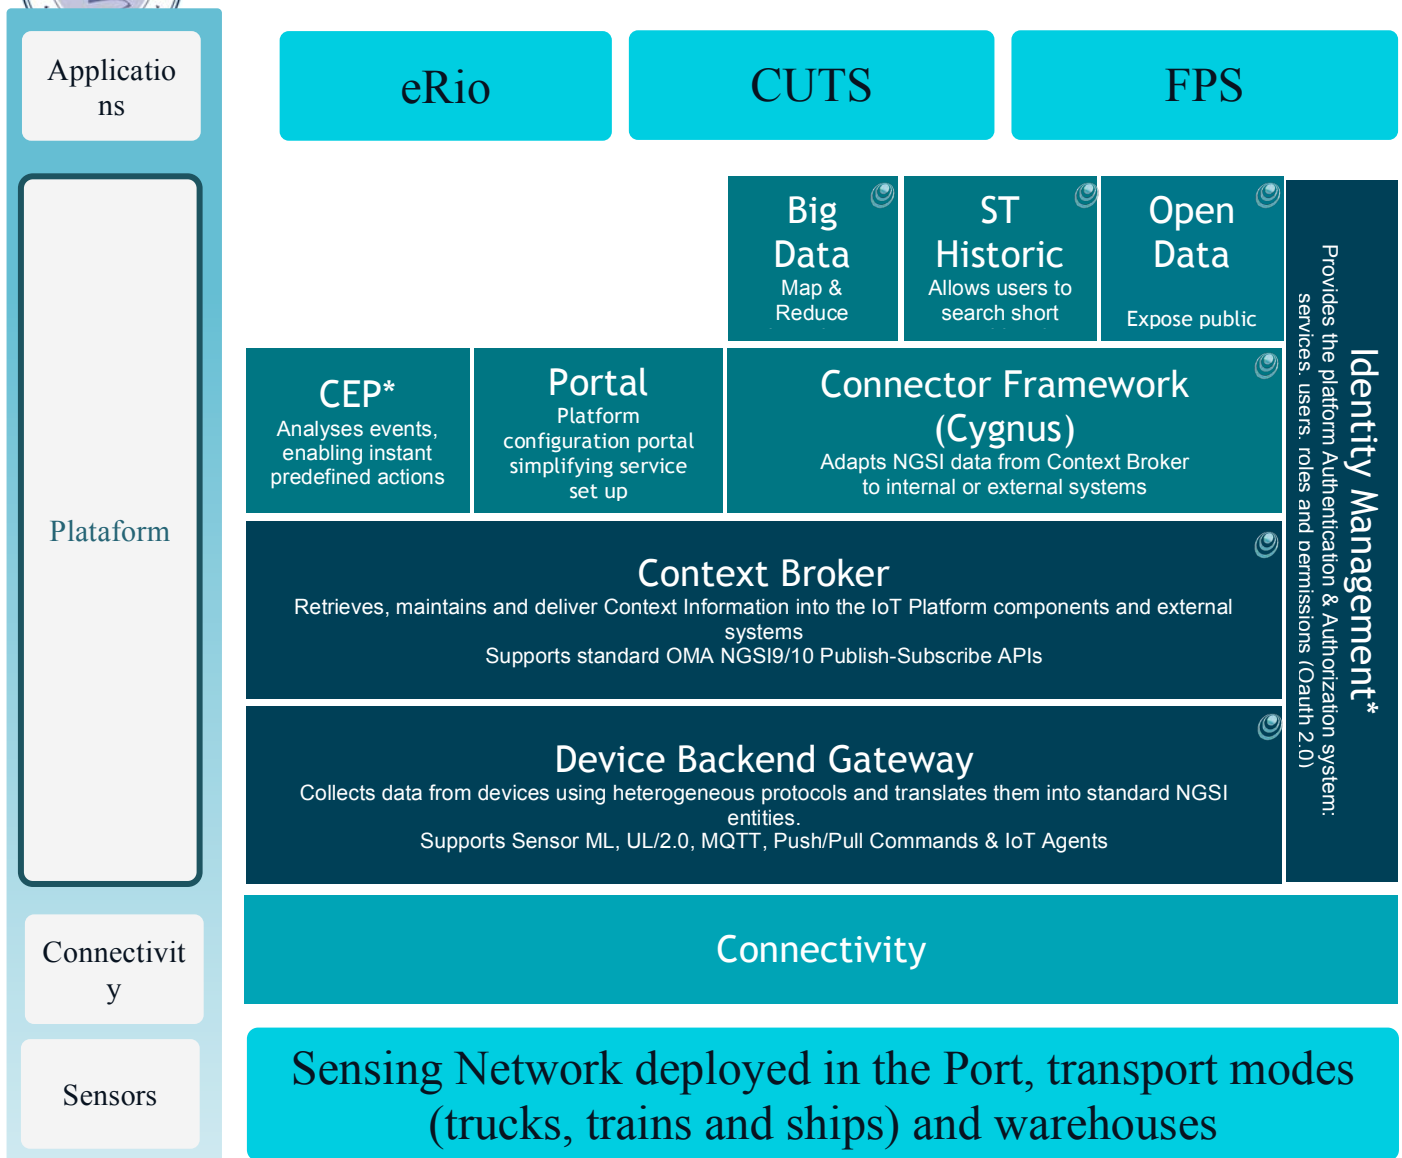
Applicatio ns

Plataform

Connectivit y

Sensors

eRio

CUTS

FPS

Big Data
Map & Reduce

ST Historic
Allows users to search short

Open Data
Expose public

Identity Management*
Provides the platform Authentication & Authorization system: services, users, roles and permissions (Oauth 2.0)

CEP*
Analyses events, enabling instant predefined actions

Portal
Platform configuration portal simplifying service set up

Connector Framework (Cygnus)
Adapts NGSI data from Context Broker to internal or external systems

Context Broker
Retrieves, maintains and deliver Context Information into the IoT Platform components and external systems
Supports standard OMA NGSI9/10 Publish-Subscribe APIs

Device Backend Gateway
Collects data from devices using heterogeneous protocols and translates them into standard NGSI entities.
Supports Sensor ML, UL/2.0, MQTT, Push/Pull Commands & IoT Agents

Connectivity

Sensing Network deployed in the Port, transport modes (trucks, trains and ships) and warehouses